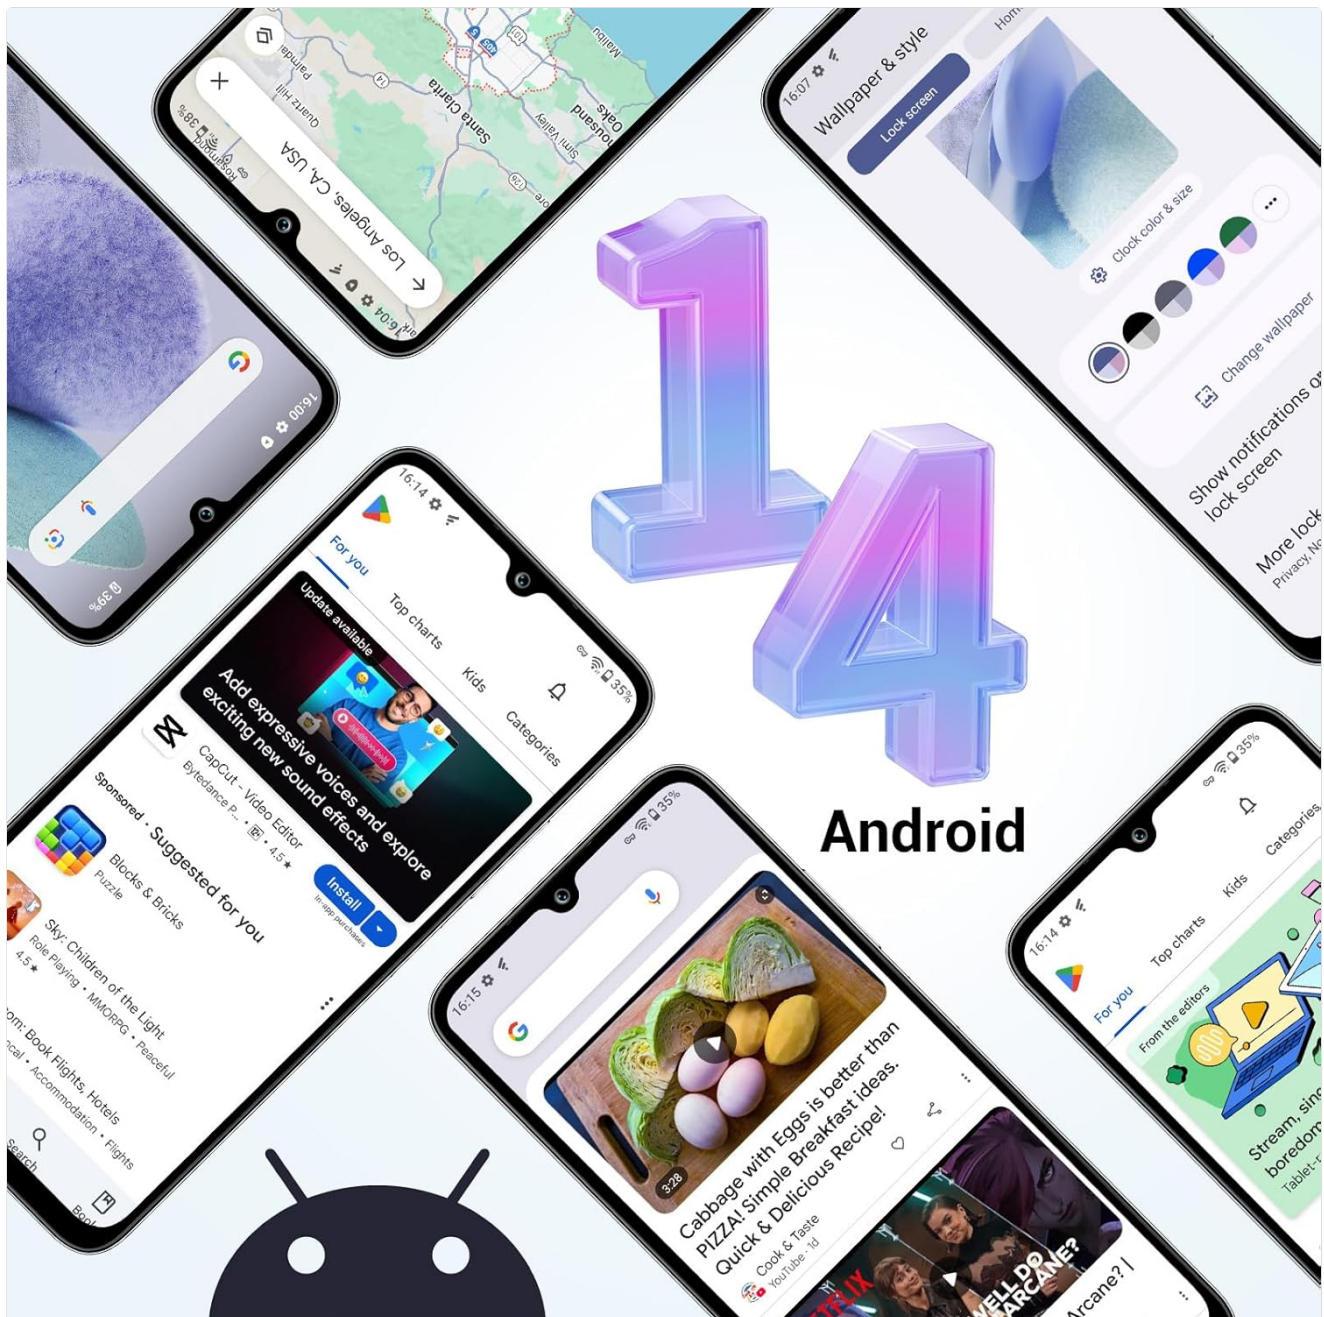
14
Android

16:04
Los Angeles, CA, USA
Santa Clarita
Thousand Oaks
Simi Valley
Palmdale
Quartz Hill
Malibu

16:00
39%

16:07
Wallpaper & style
Home
Lock screen
Clock color & size
Change wallpaper
Show notifications on lock screen
More lock
Privacy, N

16:14
35%
For you
Top charts
Kids
Categories
Update available
Add expressive voices and explore exciting new sound effects
CapCut - Video Editor
Bytedance P... • 4.5★
Install
In-app purchases
Sponsored · Suggested for you
Blocks & Bricks
Puzzle
Sky: Children of the Light
Role Playing • MMORPG • Peaceful
4.5★
om: Book Flights, Hotels
ocal • Accommodation • Flights
Search
Boo

16:15
35%
3:28
Cabbage with Eggs is better than PIZZA! Simple Breakfast ideas. Quick & Delicious Recipe!
Cook & Taste
YouTube · 1d
WELL DO ARCANE?
Arcane? |

16:14
35%
For you
Top charts
Kids
Categories
From the editors
Stream, sin boredom
Tablet-